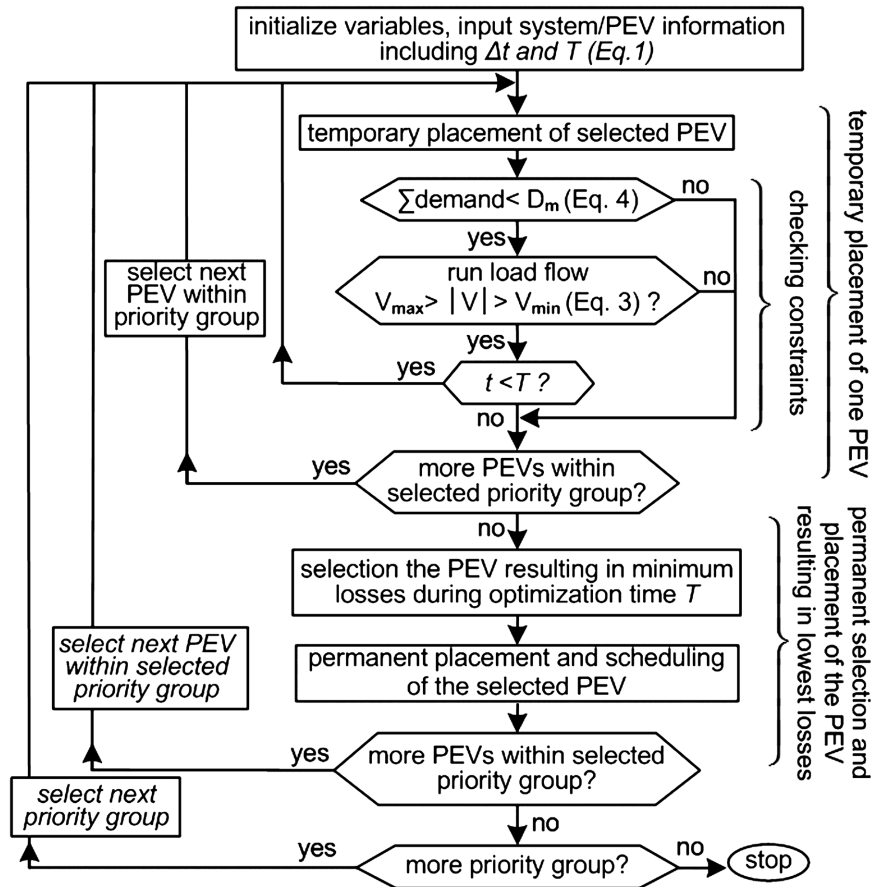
initialize variables, input system/PEV information including $\Delta t$ and $T$ (Eq.1)

temporary placement of selected PEV

$\sum$demand< $D_m$ (Eq. 4)

no

yes

select next PEV within priority group

run load flow $V_{max}$> |V| > $V_{min}$ (Eq. 3) ?

no

yes

yes

$t < T$ ?

no

checking constraints

temporary placement of one PEV

yes

more PEVs within selected priority group?

no

selection the PEV resulting in minimum losses during optimization time $T$

select next PEV within selected priority group

permanent placement and scheduling of the selected PEV

permanent selection and placement of the PEV resulting in lowest losses

yes

more PEVs within selected priority group?

select next priority group

no

yes

more priority group?

no

stop